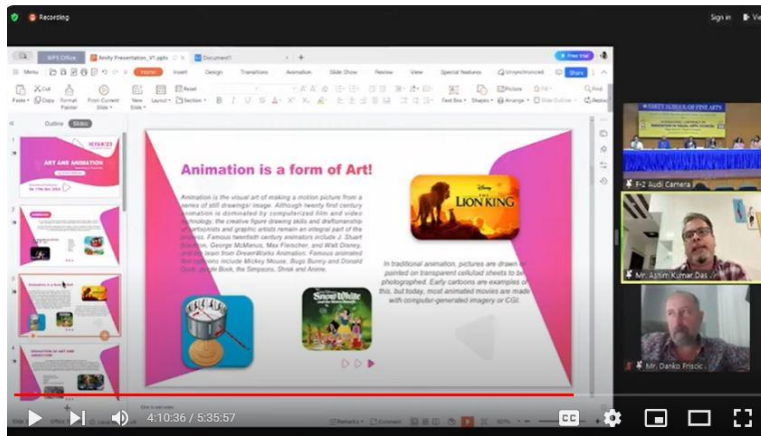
Recording

Sign in

WPS Office
Amity Presentation_V1.pptx
Document1
Free trial

Menu
Home
Insert
Design
Transitions
Animation
Slide Show
Review
View
Special features
Unsynchronized
Share

Cut
Copy
Format Painter
From Current Slide
New Slide
Layout
Section
Reset
Picture
Fill
Arrange
Find
Replace

Outline
Slides

ART AND ANIMATION

Animation is a form of Art!

Animation is the visual art of making a motion picture from a series of still drawings/ image. Although twenty first century animation is dominated by computerized film and video technology, the creative figure drawing skills and draftsmanship of cartoonists and graphic artists remain an integral part of the process. Famous twentieth century animators include J. Stuart Blackton, George McManus, Max Fleischer, and Walt Disney, and we learn from DreamWorks Animation. Famous animated film cartoons include Mickey Mouse, Bugs Bunny and Donald Duck, Jungle Book, the Simpsons, Shrek and Anime.

In traditional animation, pictures are drawn or painted on transparent celluloid sheets to be photographed. Early cartoons are examples of this, but today, most animated movies are made with computer-generated imagery or CGI.

Disney
THE LION KING

Snow White and the Seven Dwarfs

F-2 Audi Camera
Mr. Ashim Kumar Das
Mr. Danko Friscic

4:10:36 / 5:35:57